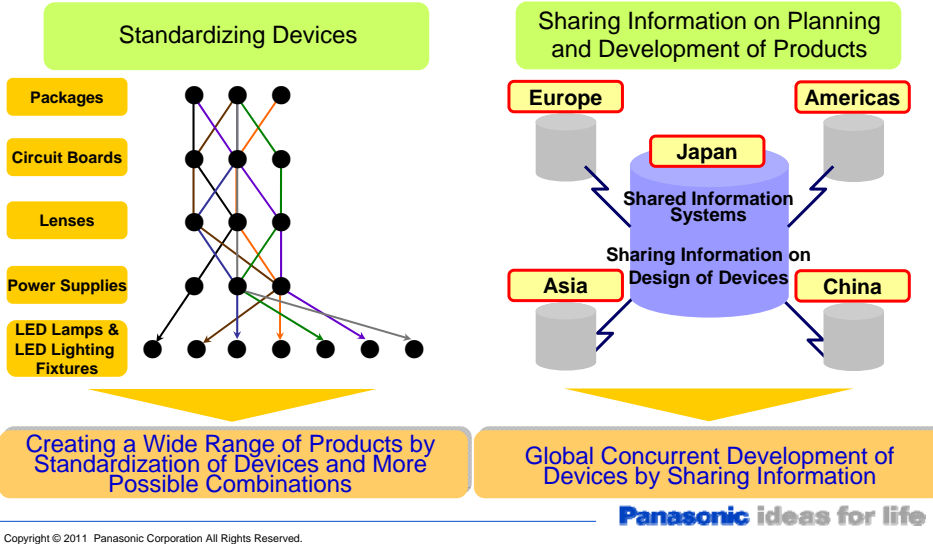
Standardizing Devices

Packages

Circuit Boards

Lenses

Power Supplies

LED Lamps & LED Lighting Fixtures

Creating a Wide Range of Products by Standardization of Devices and More Possible Combinations

Sharing Information on Planning and Development of Products

Europe

Americas

Japan

Shared Information Systems

Sharing Information on Design of Devices

Asia

China

Global Concurrent Development of Devices by Sharing Information

Panasonic ideas for life

Copyright © 2011 Panasonic Corporation All Rights Reserved.